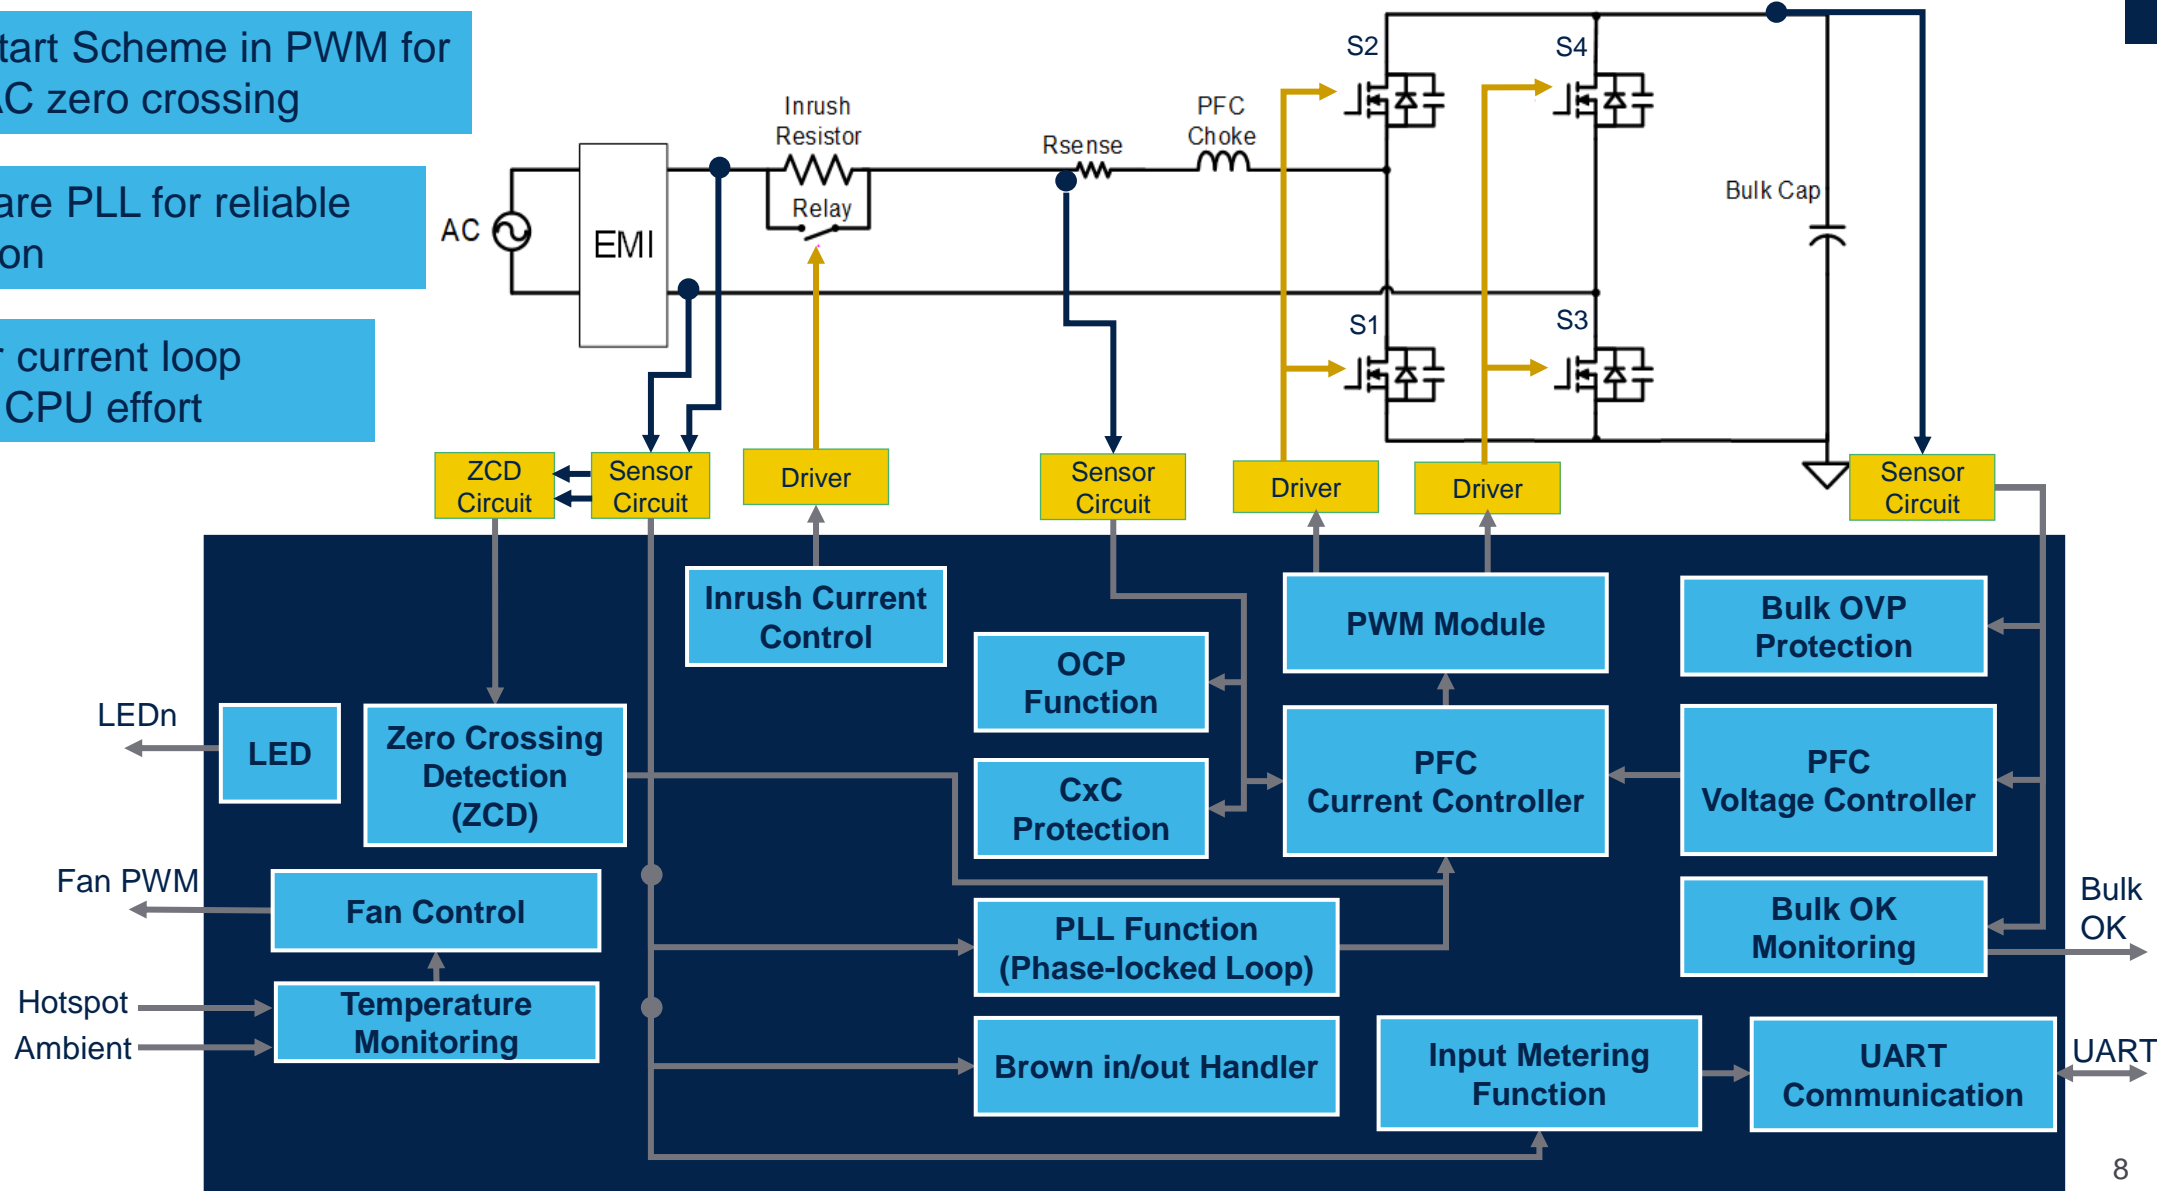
tart Scheme in PWM for
C zero crossing

are PLL for reliable
on

current loop
CPU effort

AC
EMI
Inrush Resistor
Relay
Rsense
PFC Choke
S2
S4
S1
S3
Bulk Cap

ZCD Circuit
Sensor Circuit
Driver
Sensor Circuit
Driver
Driver
Sensor Circuit

Inrush Current Control
OCP Function
CxC Protection
PWM Module
PFC Current Controller
Bulk OVP Protection
PFC Voltage Controller
Bulk OK Monitoring
LEDn
LED
Zero Crossing Detection (ZCD)
Fan PWM
Fan Control
Hotspot
Ambient
Temperature Monitoring
PLL Function (Phase-locked Loop)
Brown in/out Handler
Input Metering Function
UART Communication
Bulk OK
UART
8